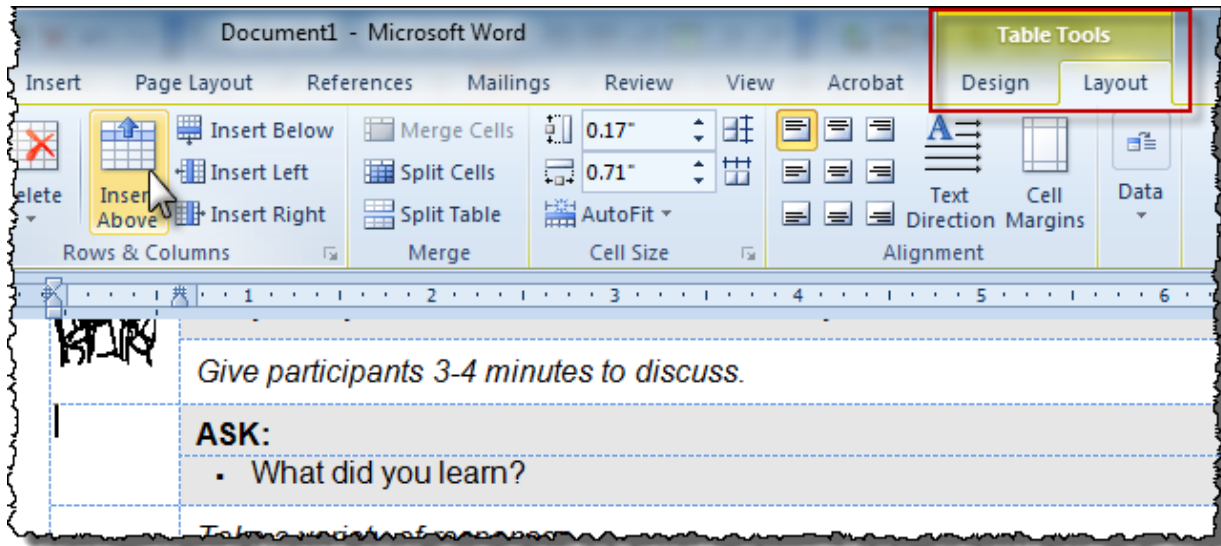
Document1 - Microsoft Word

Table Tools

Insert Page Layout References Mailings Review View Acrobat Design Layout

elete

Insert Above

Insert Below

Insert Left

Insert Right

Rows & Columns

Merge Cells

Split Cells

Split Table

Merge

0.17"

0.71"

AutoFit

Cell Size

Text Direction

Cell Margins

Alignment

Data

1 2 3 4 5 6

Give participants 3-4 minutes to discuss.

ASK:

- What did you learn?

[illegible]